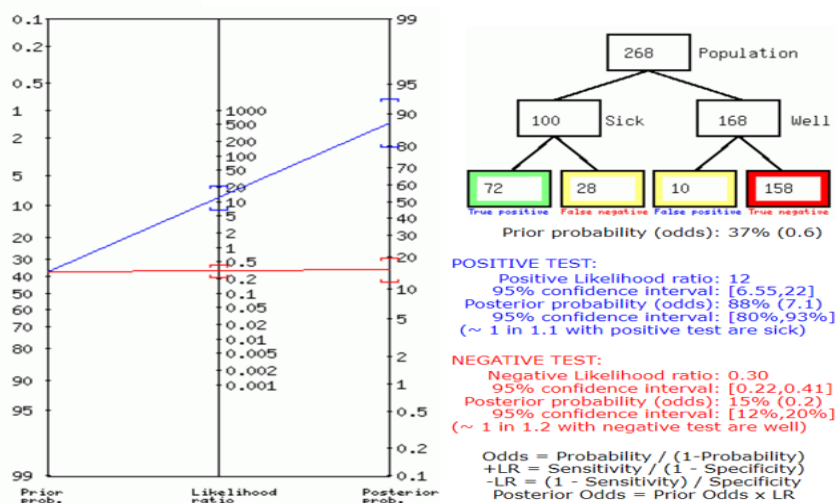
0.1
0.2
0.5
1
2
5
10
20
30
40
50
60
70
80
90
95
99
Prior prob.

1000
500
200
100
50
20
10
5
2
1
0.5
0.2
0.1
0.05
0.02
0.01
0.005
0.002
0.001
Likelihood ratio

99
95
90
80
70
60
50
40
30
20
10
5
2
1
0.5
0.2
0.1
Posterior prob.

268 Population
100 Sick
168 Well
72
True positive
28
False negative
10
False positive
158
True negative

Prior probability (odds): 37% (0.6)

POSITIVE TEST:
Positive Likelihood ratio: 12
95% confidence interval: [6.55,22]
Posterior probability (odds): 88% (7.1)
95% confidence interval: [80%,93%]
(~ 1 in 1.1 with positive test are sick)

NEGATIVE TEST:
Negative Likelihood ratio: 0.30
95% confidence interval: [0.22,0.41]
Posterior probability (odds): 15% (0.2)
95% confidence interval: [12%,20%]
(~ 1 in 1.2 with negative test are well)

Odds = Probability / (1-Probability)
+LR = Sensitivity / (1 - Specificity)
-LR = (1 - Sensitivity) / Specificity
Posterior Odds = Prior Odds x LR